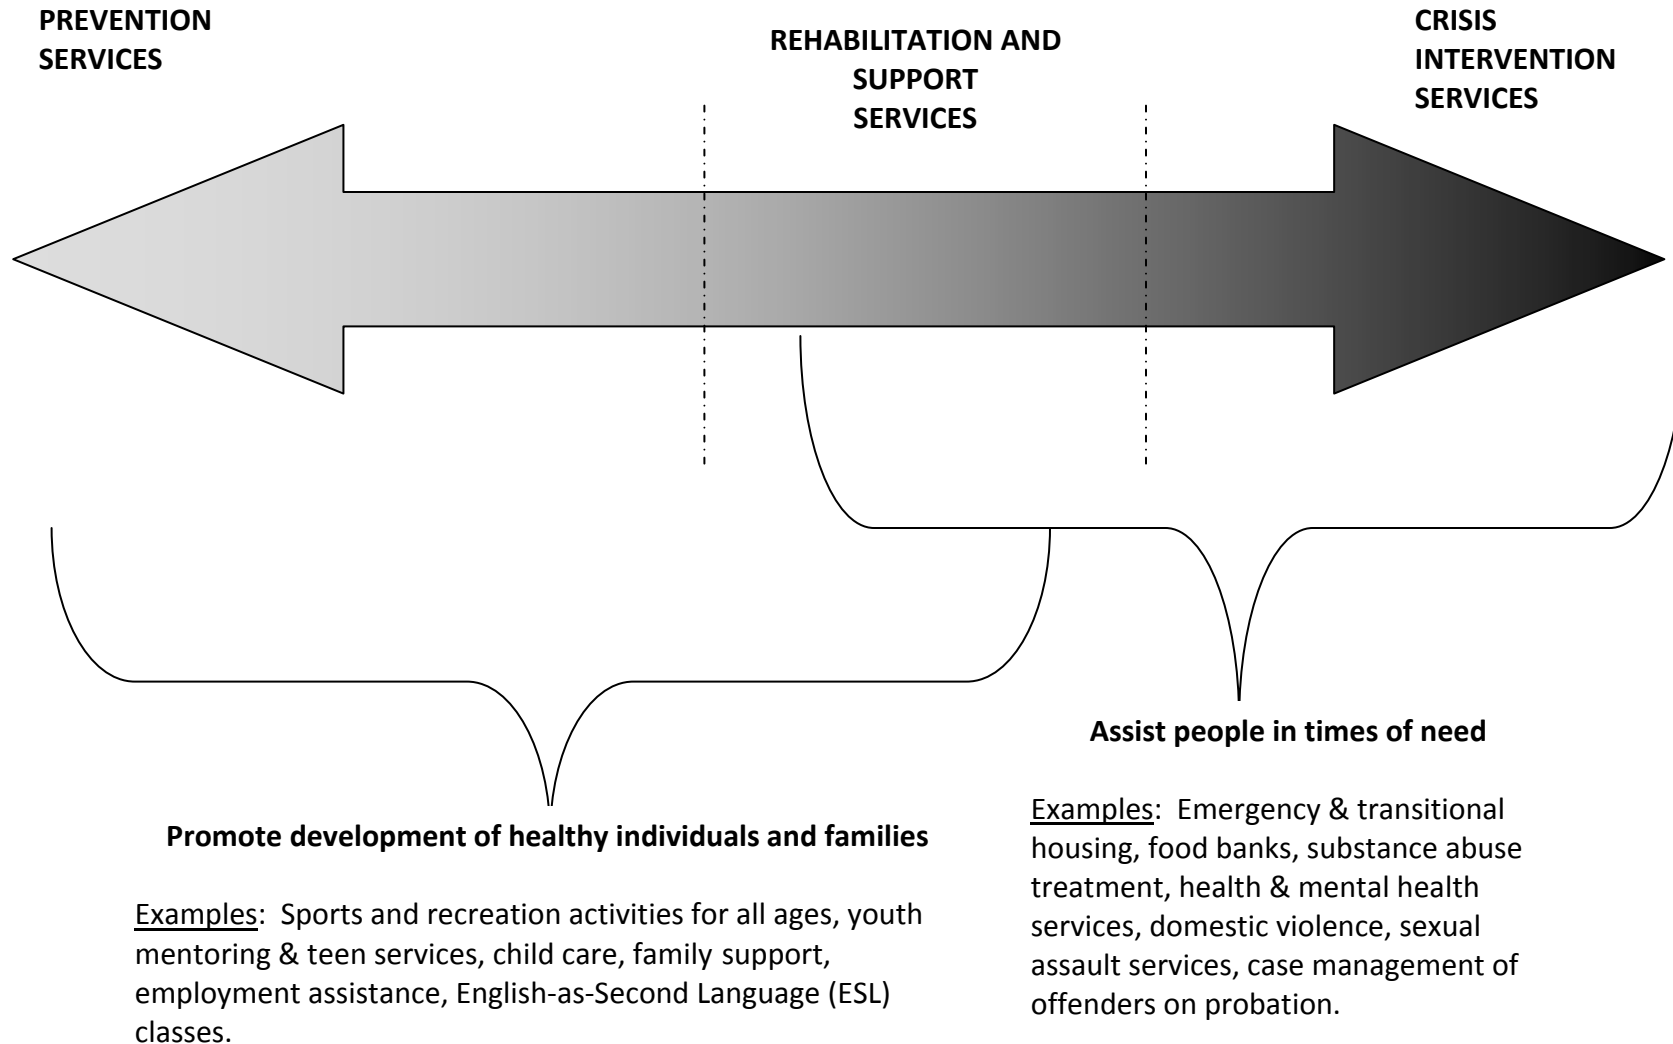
PREVENTION SERVICES

REHABILITATION AND SUPPORT SERVICES

CRISIS INTERVENTION SERVICES

Assist people in times of need

Promote development of healthy individuals and families

Examples: Sports and recreation activities for all ages, youth mentoring & teen services, child care, family support, employment assistance, English-as-Second Language (ESL) classes.

Examples: Emergency & transitional housing, food banks, substance abuse treatment, health & mental health services, domestic violence, sexual assault services, case management of offenders on probation.